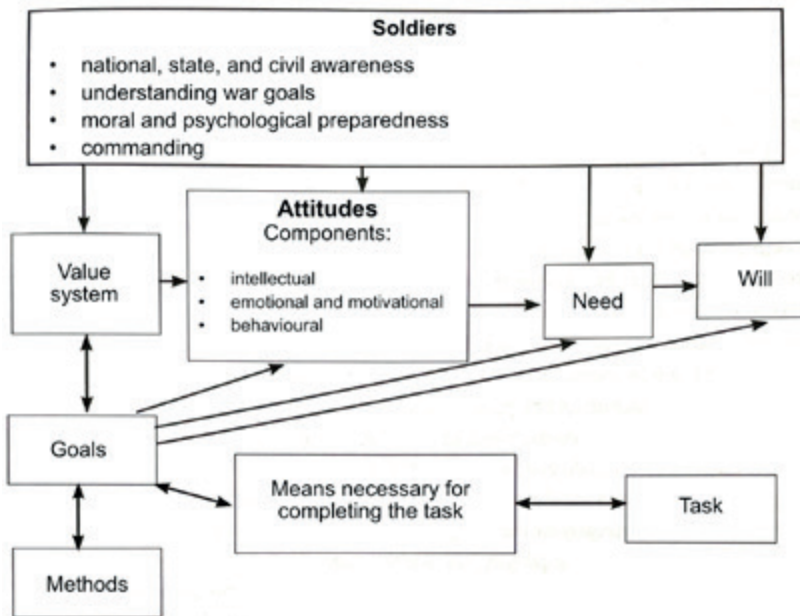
Soldiers
- national, state, and civil awareness
- understanding war goals
- moral and psychological preparedness
- commanding

Value system

Attitudes
Components:
- intellectual
- emotional and motivational
- behavioural

Need

Will

Goals

Means necessary for completing the task

Task

Methods